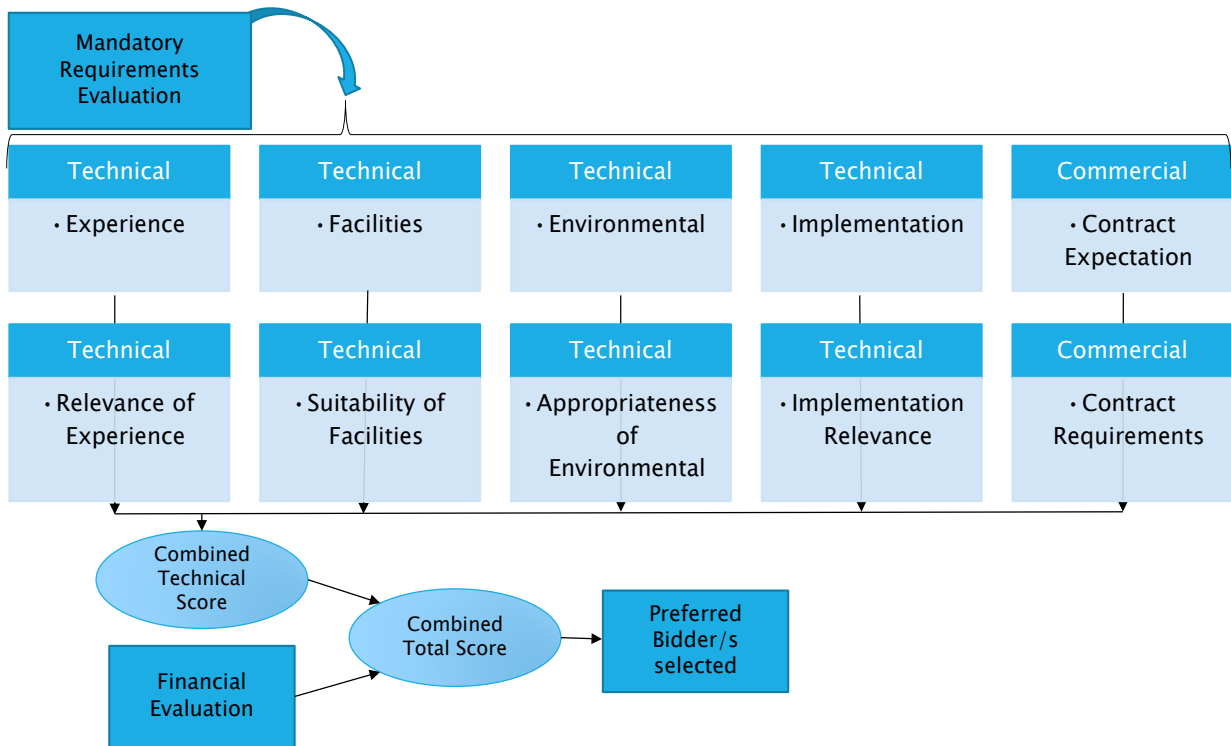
Mandatory Requirements Evaluation

Technical
• Experience

Technical
• Facilities

Technical
• Environmental

Technical
• Implementation

Commercial
• Contract Expectation

Technical
• Relevance of Experience

Technical
• Suitability of Facilities

Technical
• Appropriateness of Environmental

Technical
• Implementation Relevance

Commercial
• Contract Requirements

Combined Technical Score

Combined Total Score

Preferred Bidder/s selected

Financial Evaluation